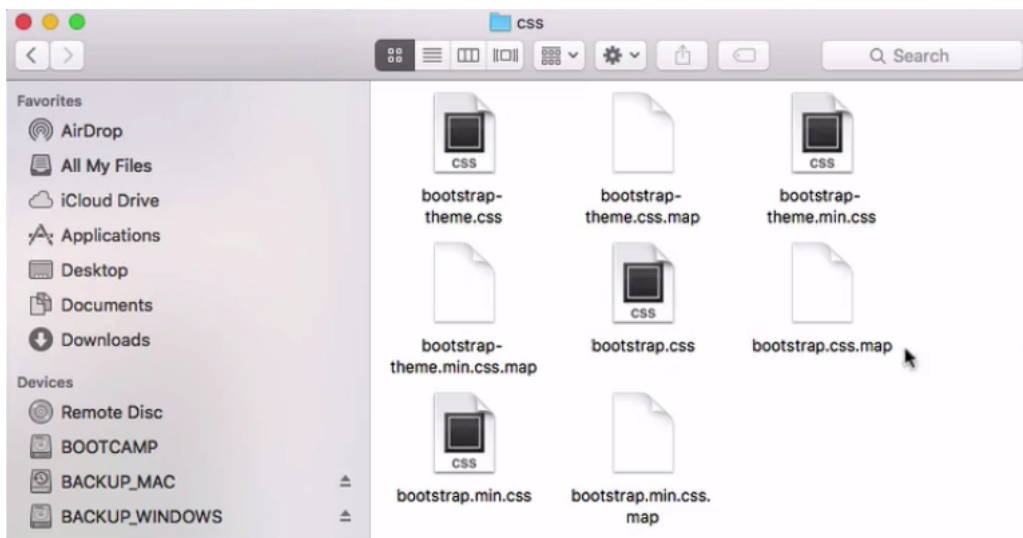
css

Search

Favorites
AirDrop
All My Files
iCloud Drive
Applications
Desktop
Documents
Downloads
Devices
Remote Disc
BOOTCAMP
BACKUP_MAC
BACKUP_WINDOWS

CSS
bootstrap-theme.css
bootstrap-theme.css.map
CSS
bootstrap-theme.min.css
bootstrap-theme.min.css.map
CSS
bootstrap.css
bootstrap.css.map
CSS
bootstrap.min.css
bootstrap.min.css.map